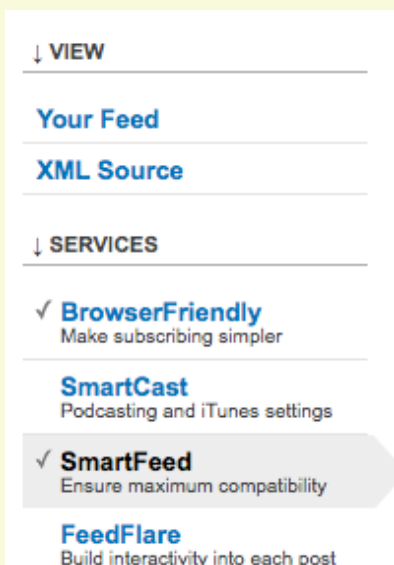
↓ VIEW

Your Feed

XML Source

↓ SERVICES

√ BrowserFriendly
Make subscribing simpler

SmartCast
Podcasting and iTunes settings

√ SmartFeed
Ensure maximum compatibility

FeedFlare
Build interactivity into each post